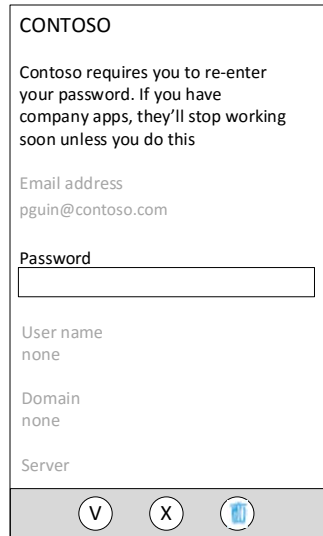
CONTOSO

Contoso requires you to re-enter your password. If you have company apps, they'll stop working soon unless you do this

Email address
pguin@contoso.com

Password

User name
none

Domain
none

Server

V X